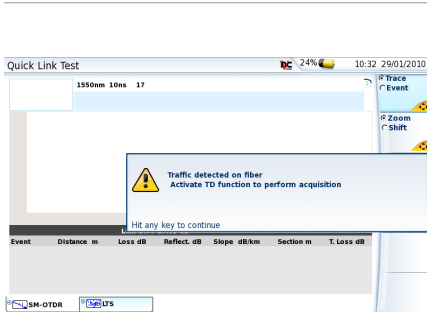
Quick Link Test

24%

10:32 29/01/2010

1550nm 10ns 17

Trace
Event

Zoom
Shift

Traffic detected on fiber
Activate TD function to perform acquisition

Hit any key to continue

| Event | Distance m | Loss dB | Reflect. dB | Slope dB/km | Section m | T. Loss dB |
|---|---|---|---|---|---|---|

SM-OTDR

LTS